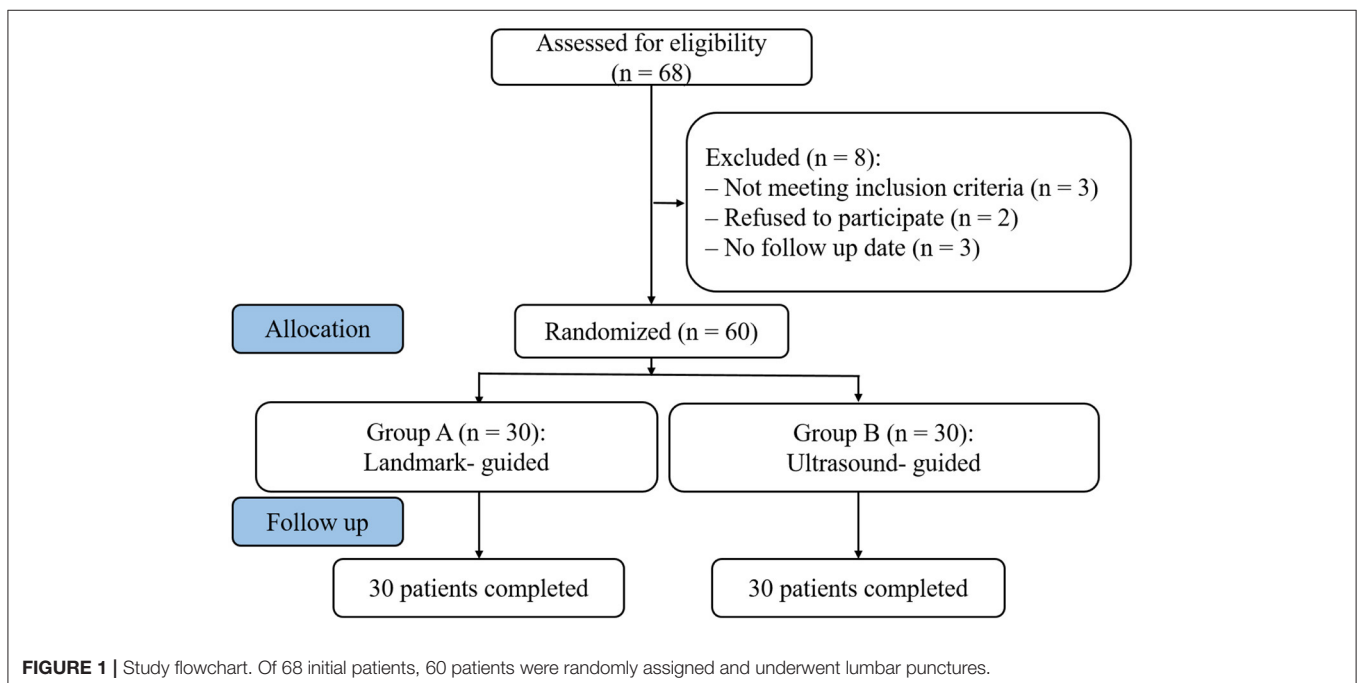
Assessed for eligibility
(n = 68)

Excluded (n = 8):
– Not meeting inclusion criteria (n = 3)
– Refused to participate (n = 2)
– No follow up date (n = 3)

Allocation

Randomized (n = 60)

Group A (n = 30):
Landmark- guided

Group B (n = 30):
Ultrasound- guided

Follow up

30 patients completed

30 patients completed

FIGURE 1 | Study flowchart. Of 68 initial patients, 60 patients were randomly assigned and underwent lumbar punctures.